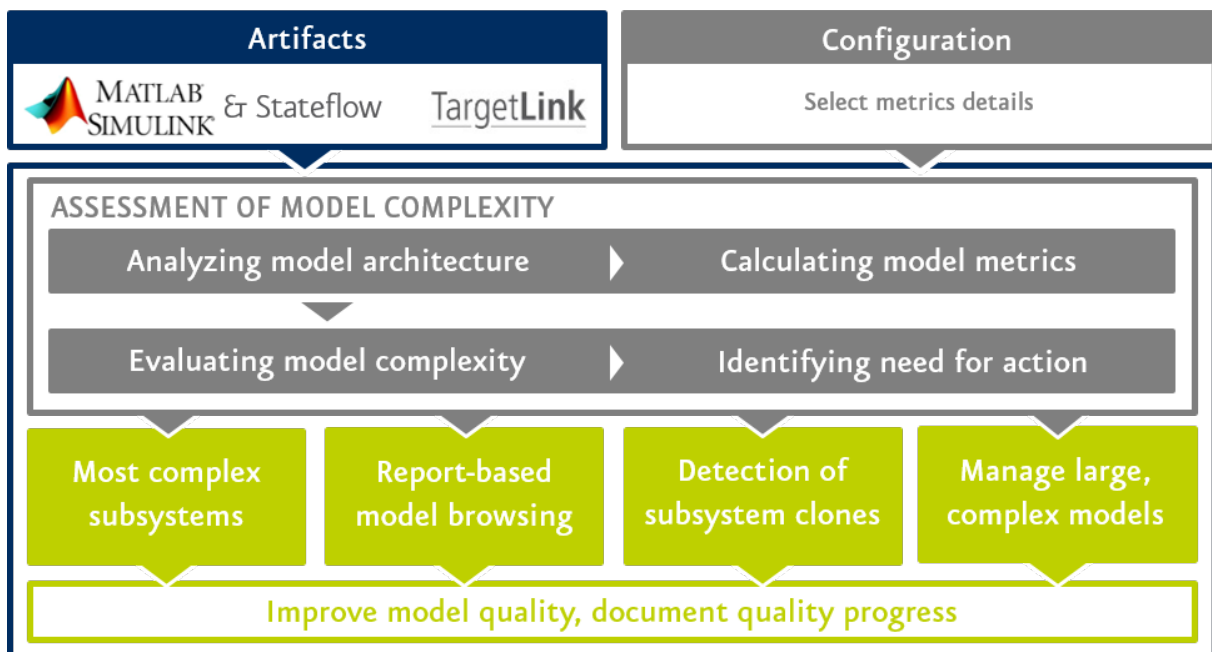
Artifacts

MATLAB SIMULINK & Stateflow TargetLink

Configuration

Select metrics details

ASSESSMENT OF MODEL COMPLEXITY

Analyzing model architecture

Calculating model metrics

Evaluating model complexity

Identifying need for action

Most complex subsystems

Report-based model browsing

Detection of subsystem clones

Manage large, complex models

Improve model quality, document quality progress